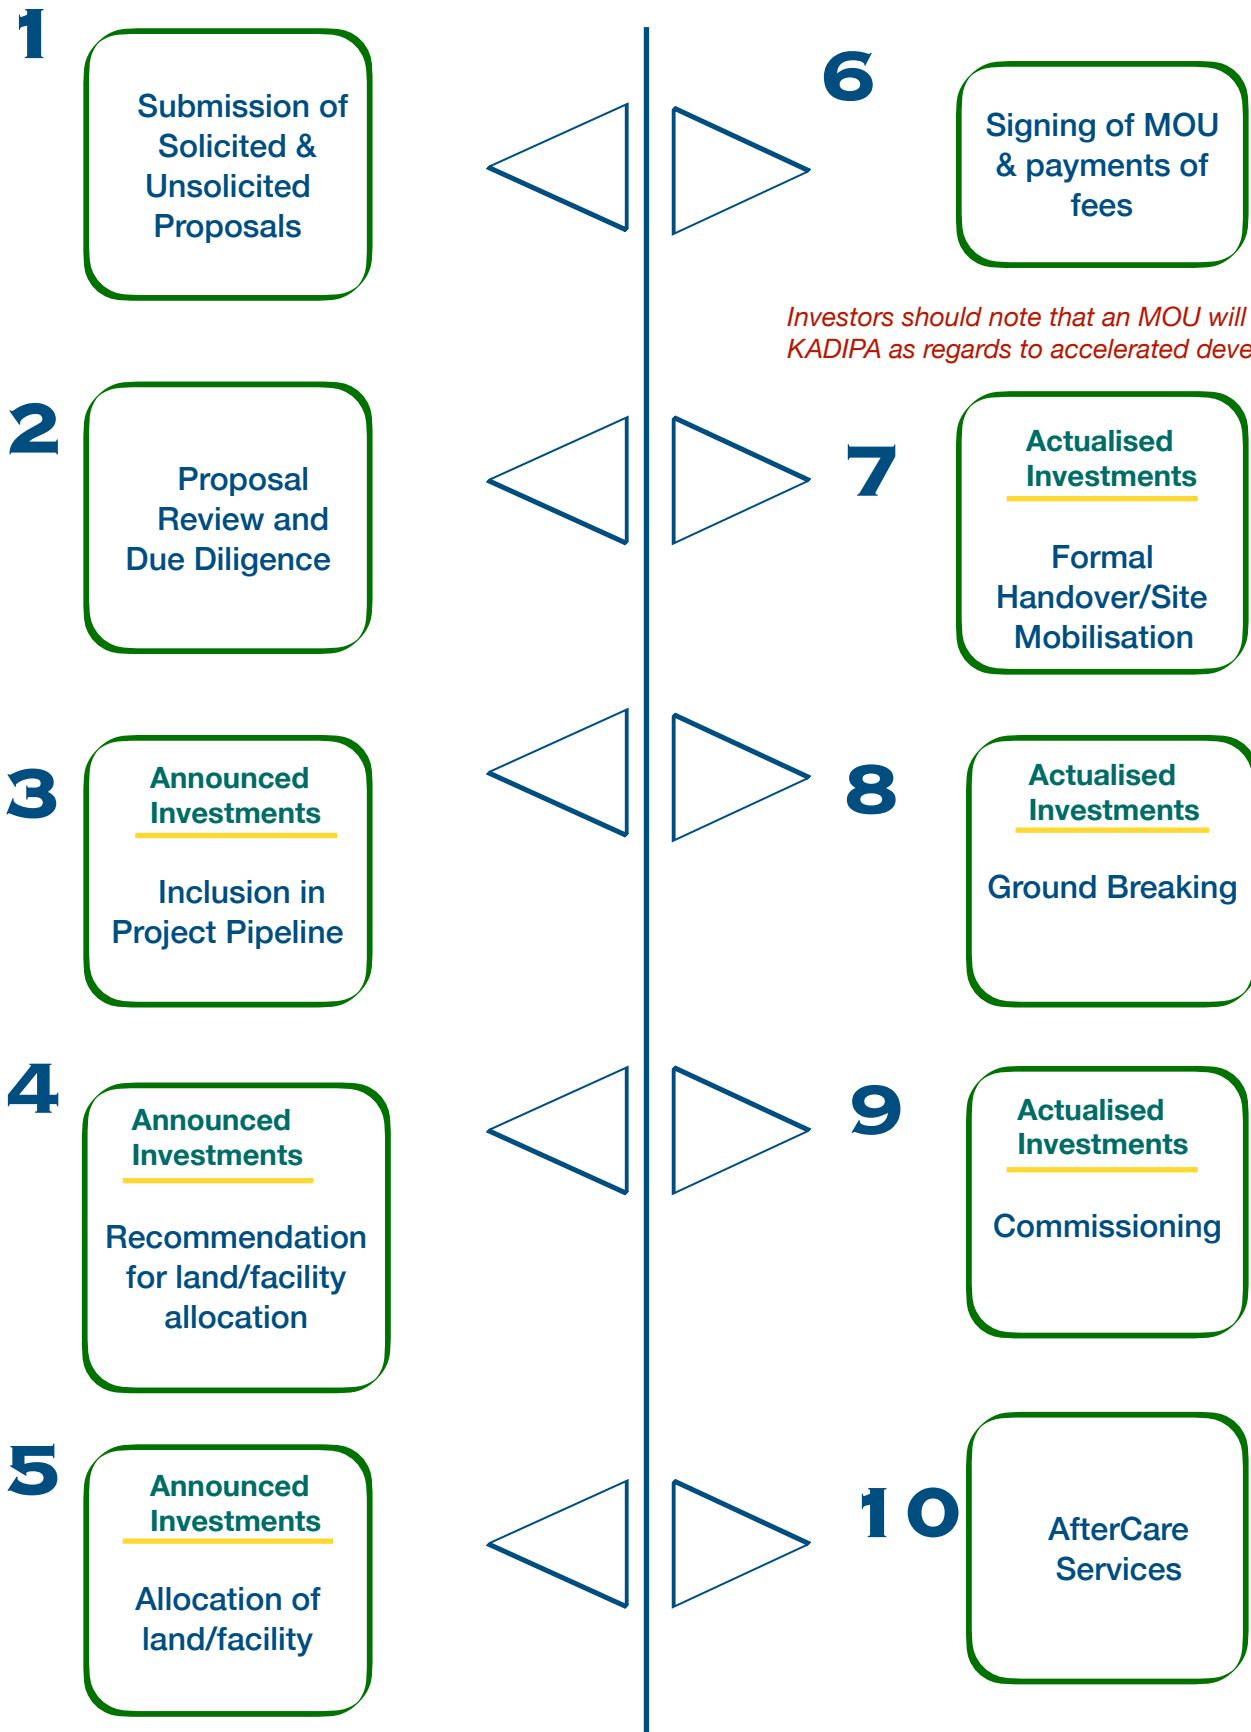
1

Submission of Solicited & Unsolicited Proposals

6

Signing of MOU & payments of fees

Investors should note that an MOU will
KADIPA as regards to accelerated deve

2

Proposal Review and Due Diligence

7

Actualised Investments

Formal Handover/Site Mobilisation

3

Announced Investments

Inclusion in Project Pipeline

8

Actualised Investments

Ground Breaking

4

Announced Investments

Recommendation for land/facility allocation

9

Actualised Investments

Commissioning

5

Announced Investments

Allocation of land/facility

10

AfterCare Services